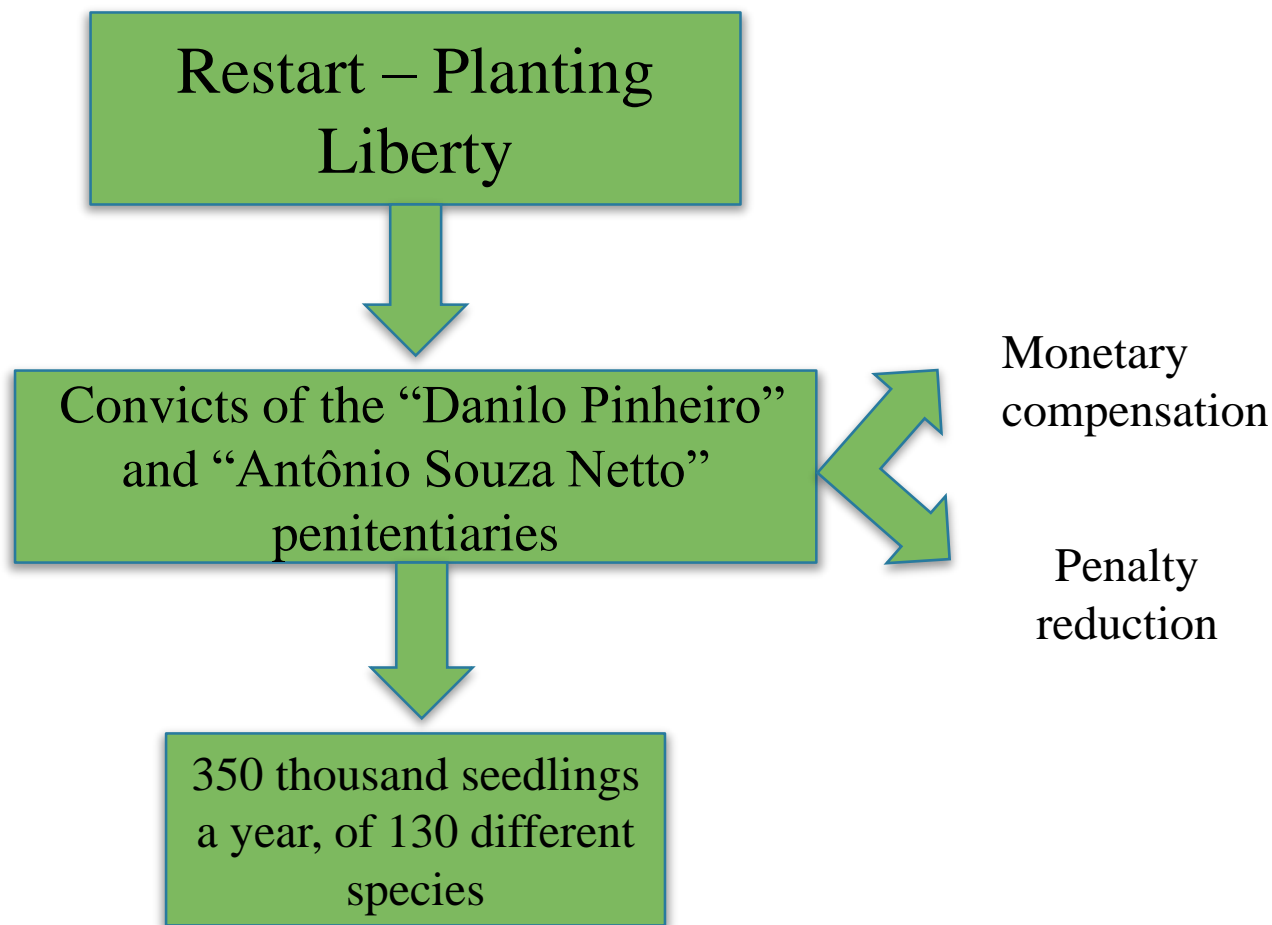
Restart – Planting Liberty

Convicts of the “Danilo Pinheiro” and “Antônio Souza Netto” penitentiaries

Monetary compensation

Penalty reduction

350 thousand seedlings a year, of 130 different species